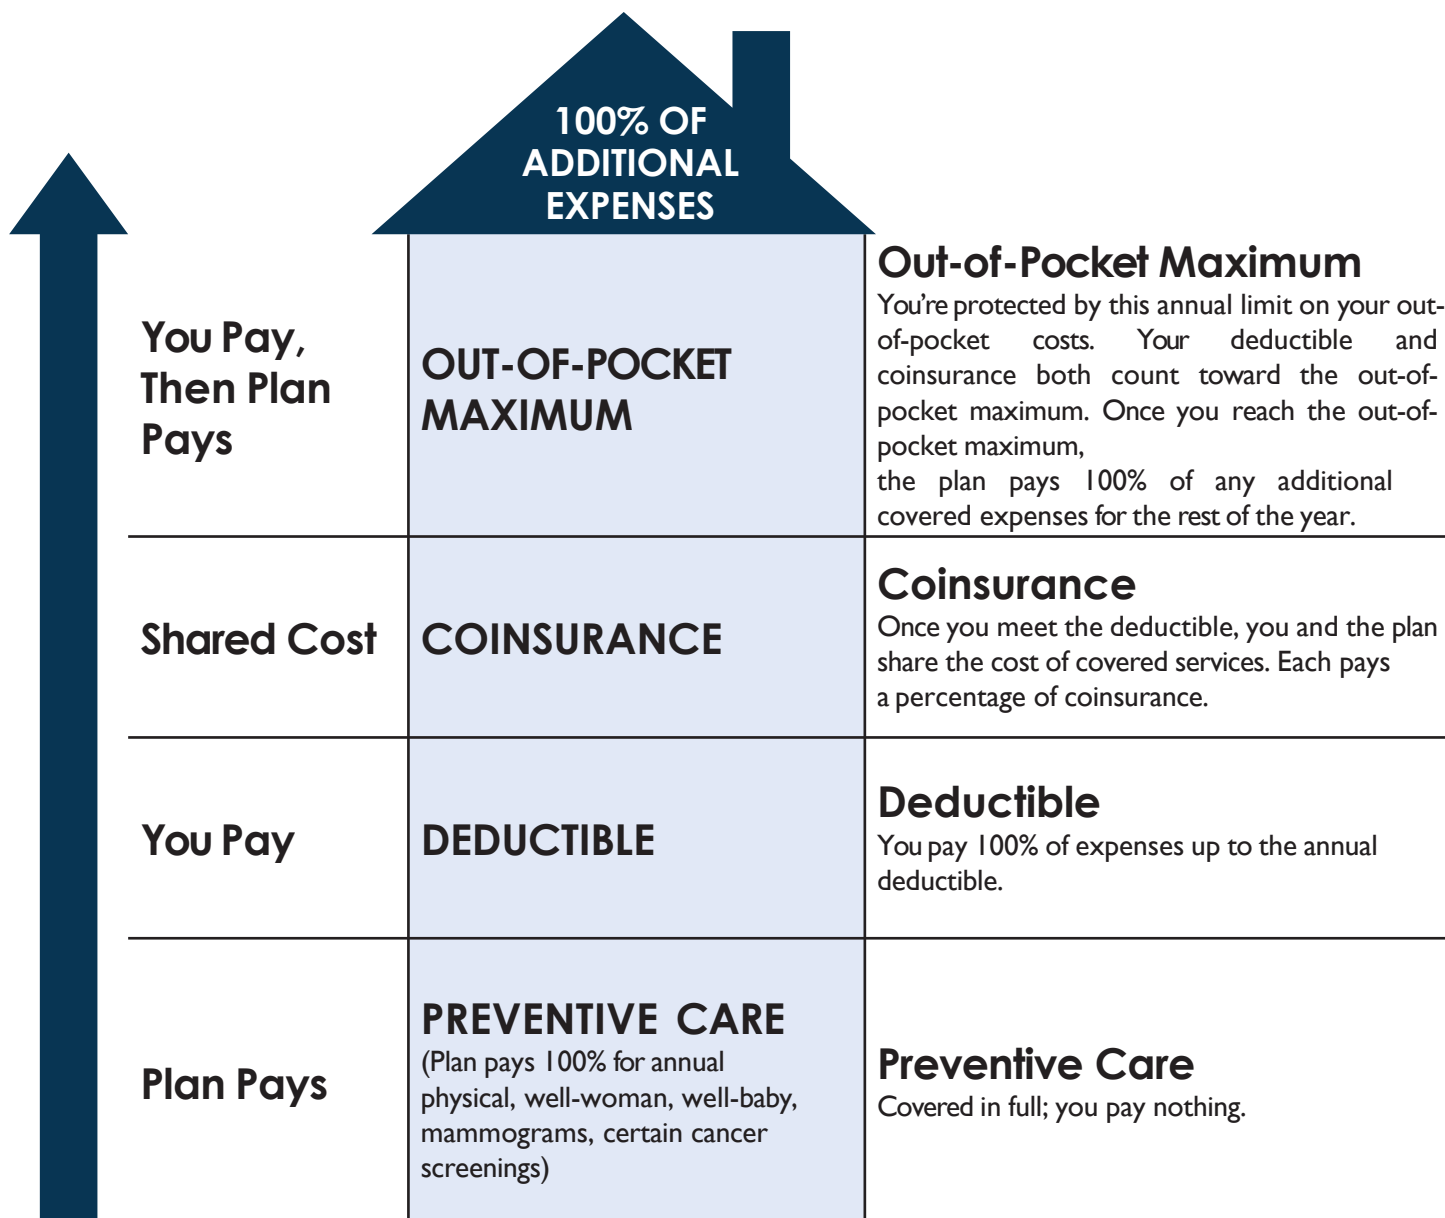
100% OF ADDITIONAL EXPENSES

| | | |
|---|---|---|
| You Pay, Then Plan Pays | OUT-OF-POCKET MAXIMUM | **Out-of-Pocket Maximum** You're protected by this annual limit on your out-of-pocket costs. Your deductible and coinsurance both count toward the out-of-pocket maximum. Once you reach the out-of-pocket maximum, the plan pays 100% of any additional covered expenses for the rest of the year. |
| Shared Cost | COINSURANCE | **Coinsurance** Once you meet the deductible, you and the plan share the cost of covered services. Each pays a percentage of coinsurance. |
| You Pay | DEDUCTIBLE | **Deductible** You pay 100% of expenses up to the annual deductible. |
| Plan Pays | PREVENTIVE CARE (Plan pays 100% for annual physical, well-woman, well-baby, mammograms, certain cancer screenings) | **Preventive Care** Covered in full; you pay nothing. |